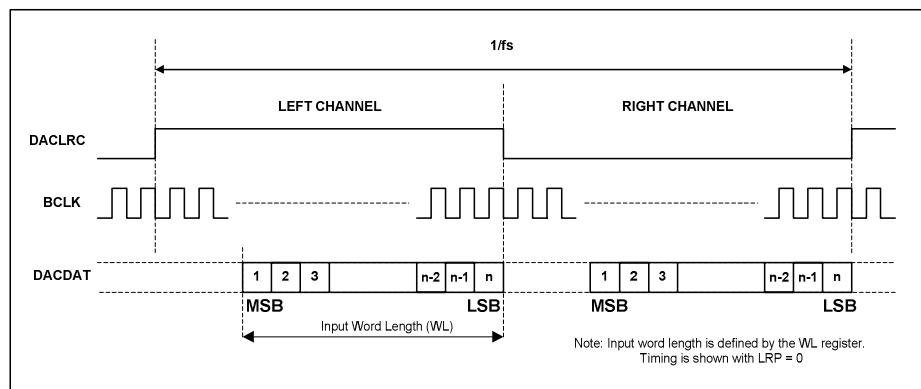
1/fs

LEFT CHANNEL

RIGHT CHANNEL

DACLRC

BCLK

DACDAT

1 2 3 n-2 n-1 n

1 2 3 n-2 n-1 n

MSB

LSB

MSB

LSB

Input Word Length (WL)

Note: Input word length is defined by the WL register. Timing is shown with LRP = 0